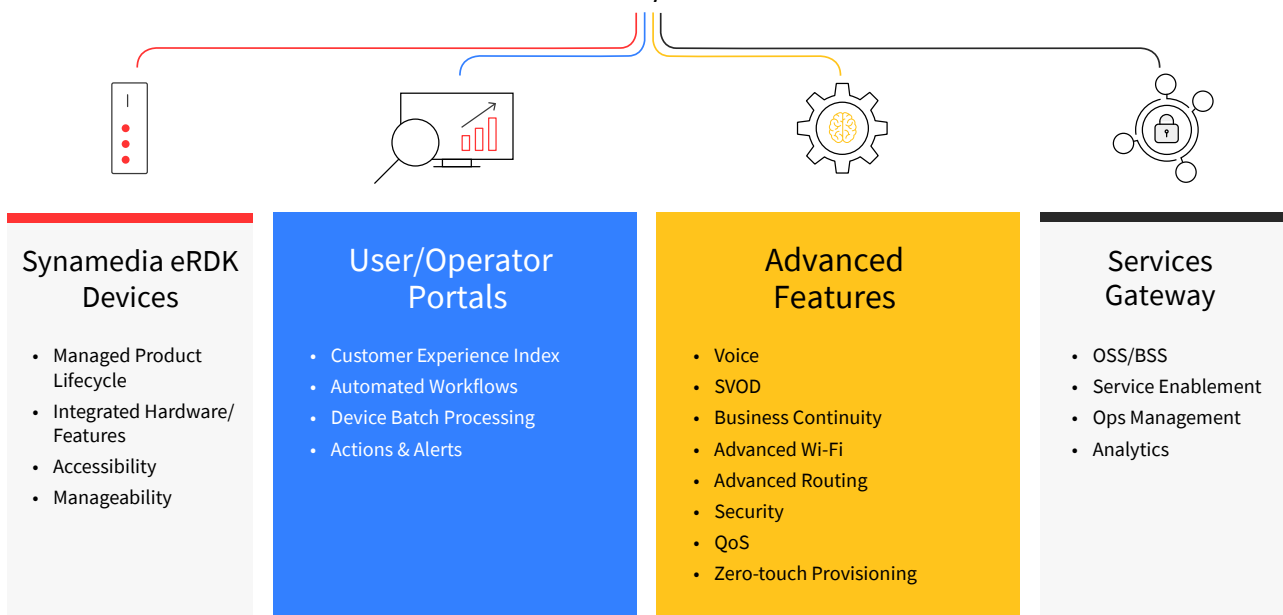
Synamedia eRDK Devices

- Managed Product Lifecycle
- Integrated Hardware/ Features
- Accessibility
- Manageability

User/Operator Portals

- Customer Experience Index
- Automated Workflows
- Device Batch Processing
- Actions & Alerts

Advanced Features

- Voice
- SVOD
- Business Continuity
- Advanced Wi-Fi
- Advanced Routing
- Security
- QoS
- Zero-touch Provisioning

Services Gateway

- OSS/BSS
- Service Enablement
- Ops Management
- Analytics